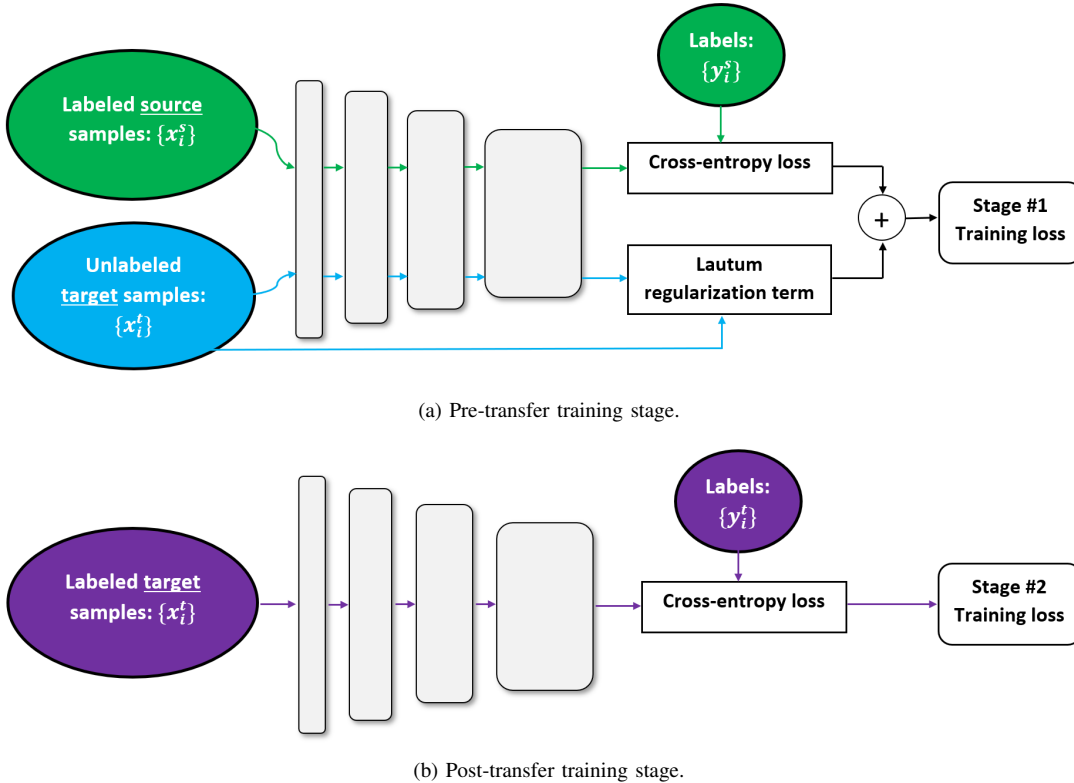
Labels: $\{y_i^s\}$

Labeled source samples: $\{x_i^s\}$

Cross-entropy loss

+

Stage #1 Training loss

Unlabeled target samples: $\{x_i^t\}$

Lautum regularization term

(a) Pre-transfer training stage.

Labels: $\{y_i^t\}$

Labeled target samples: $\{x_i^t\}$

Cross-entropy loss

Stage #2 Training loss

(b) Post-transfer training stage.